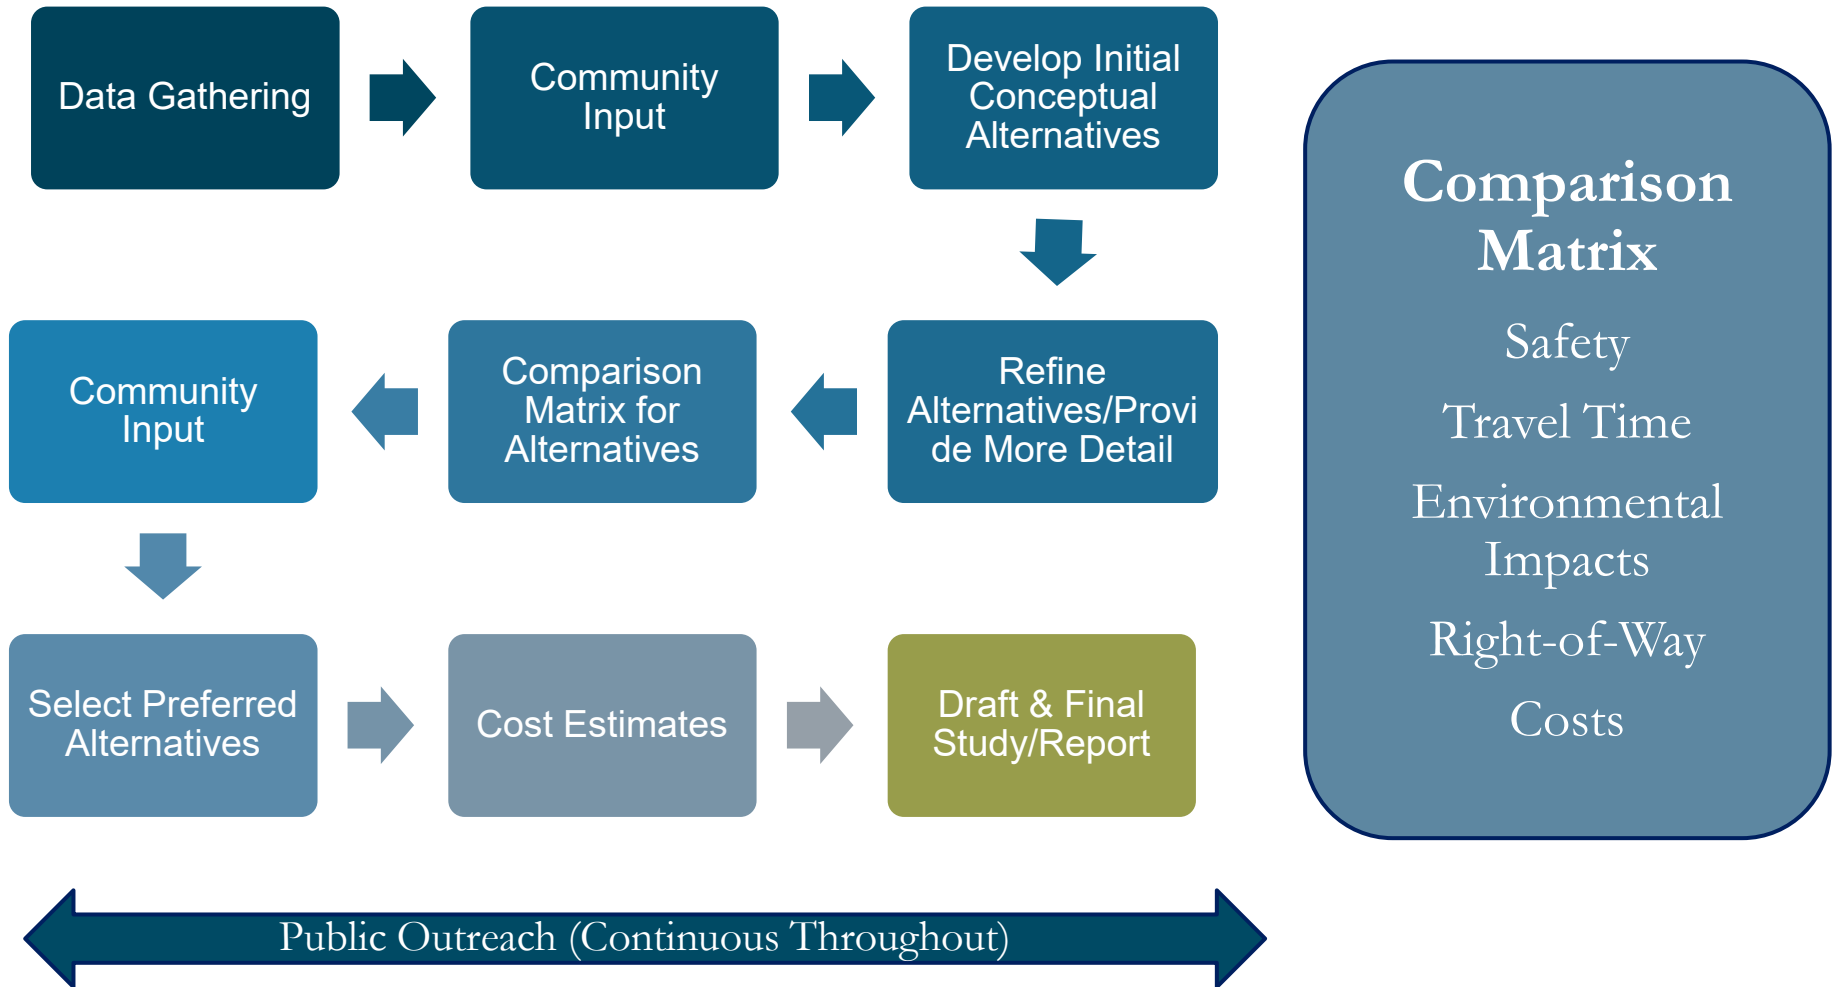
Data Gathering

Community Input

Develop Initial Conceptual Alternatives

Refine Alternatives/Provi de More Detail

Comparison Matrix for Alternatives

Community Input

Select Preferred Alternatives

Cost Estimates

Draft & Final Study/Report

Public Outreach (Continuous Throughout)

Comparison Matrix

Safety

Travel Time

Environmental Impacts

Right-of-Way

Costs